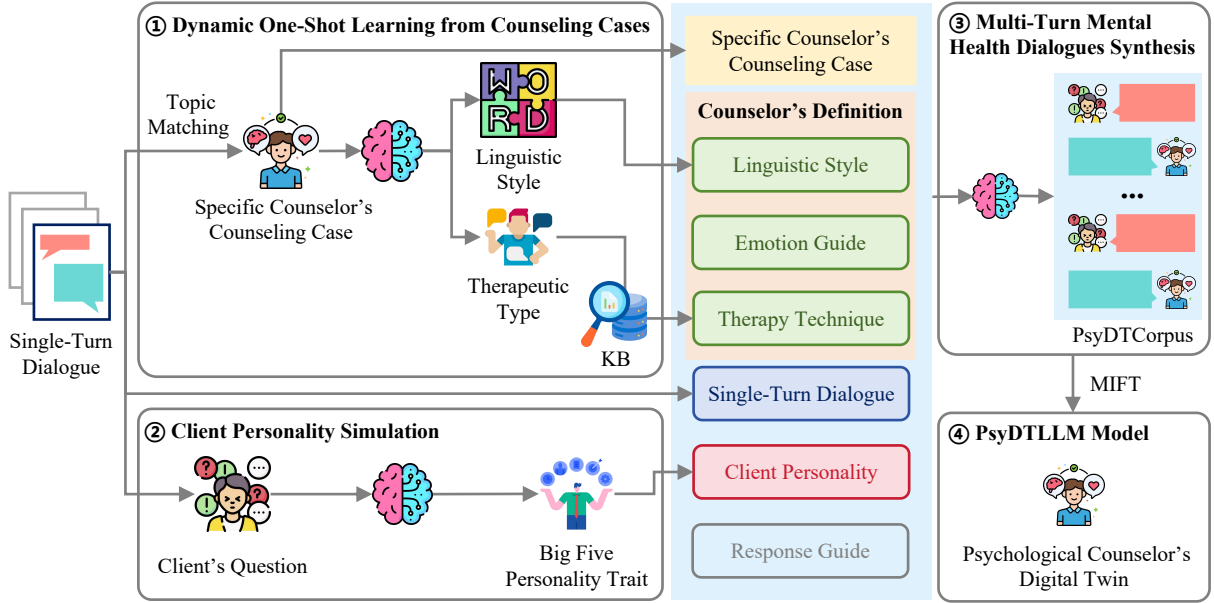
① Dynamic One-Shot Learning from Counseling Cases

Topic Matching

Specific Counselor's Counseling Case

WORD

Linguistic Style

Therapeutic Type

KB

Single-Turn Dialogue

Specific Counselor's Counseling Case

Counselor's Definition

Linguistic Style

Emotion Guide

Therapy Technique

Single-Turn Dialogue

Client Personality

Response Guide

③ Multi-Turn Mental Health Dialogues Synthesis

•••

PsyDTCorpus

MIFT

④ PsyDTLLM Model

Psychological Counselor's Digital Twin

② Client Personality Simulation

Client's Question

Big Five Personality Trait